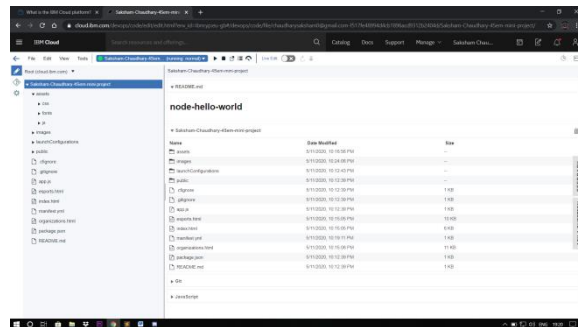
What is the IBM Cloud platform? × Saksham-Chaudhary-45sem-mini × +

cloud.ibm.com/devops/code/edit/edit.html#/file/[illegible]Saksham-Chaudhary-45sem-mini-project/

IBM Cloud Search resources and offerings... Catalog Docs Support Manage Saksham Chau...

File Edit View Tools Saksham-Chaudhary-45sem... (running: normal) Live Edit

Root (cloud.ibm.com)

Saksham-Chaudhary-45sem-mini-project
assets
css
fonts
js
images
launchConfigurations
public
.cfignore
.gitignore
app.js
exports.html
index.html
manifest.yml
organizations.html
package.json
README.md

Saksham-Chaudhary-45sem-mini-project

README.md

node-hello-world

Saksham-Chaudhary-45sem-mini-project

| Name | Date Modified | Size |
|---|---|---|
| assets | 9/11/2020, 10:59:56 PM | -- |
| images | 9/11/2020, 10:24:06 PM | -- |
| launchConfigurations | 9/11/2020, 10:12:43 PM | -- |
| public | 9/11/2020, 10:12:39 PM | -- |
| .cfignore | 9/11/2020, 10:12:39 PM | 1 KB |
| .gitignore | 9/11/2020, 10:12:39 PM | 1 KB |
| app.js | 9/11/2020, 10:12:39 PM | 1 KB |
| exports.html | 9/11/2020, 10:35:05 PM | 10 KB |
| index.html | 9/11/2020, 10:35:05 PM | 8 KB |
| manifest.yml | 9/11/2020, 10:19:11 PM | 1 KB |
| organizations.html | 9/11/2020, 10:35:06 PM | 11 KB |
| package.json | 9/11/2020, 10:12:39 PM | 1 KB |
| README.md | 9/11/2020, 10:12:39 PM | 1 KB |

Git

JavaScript